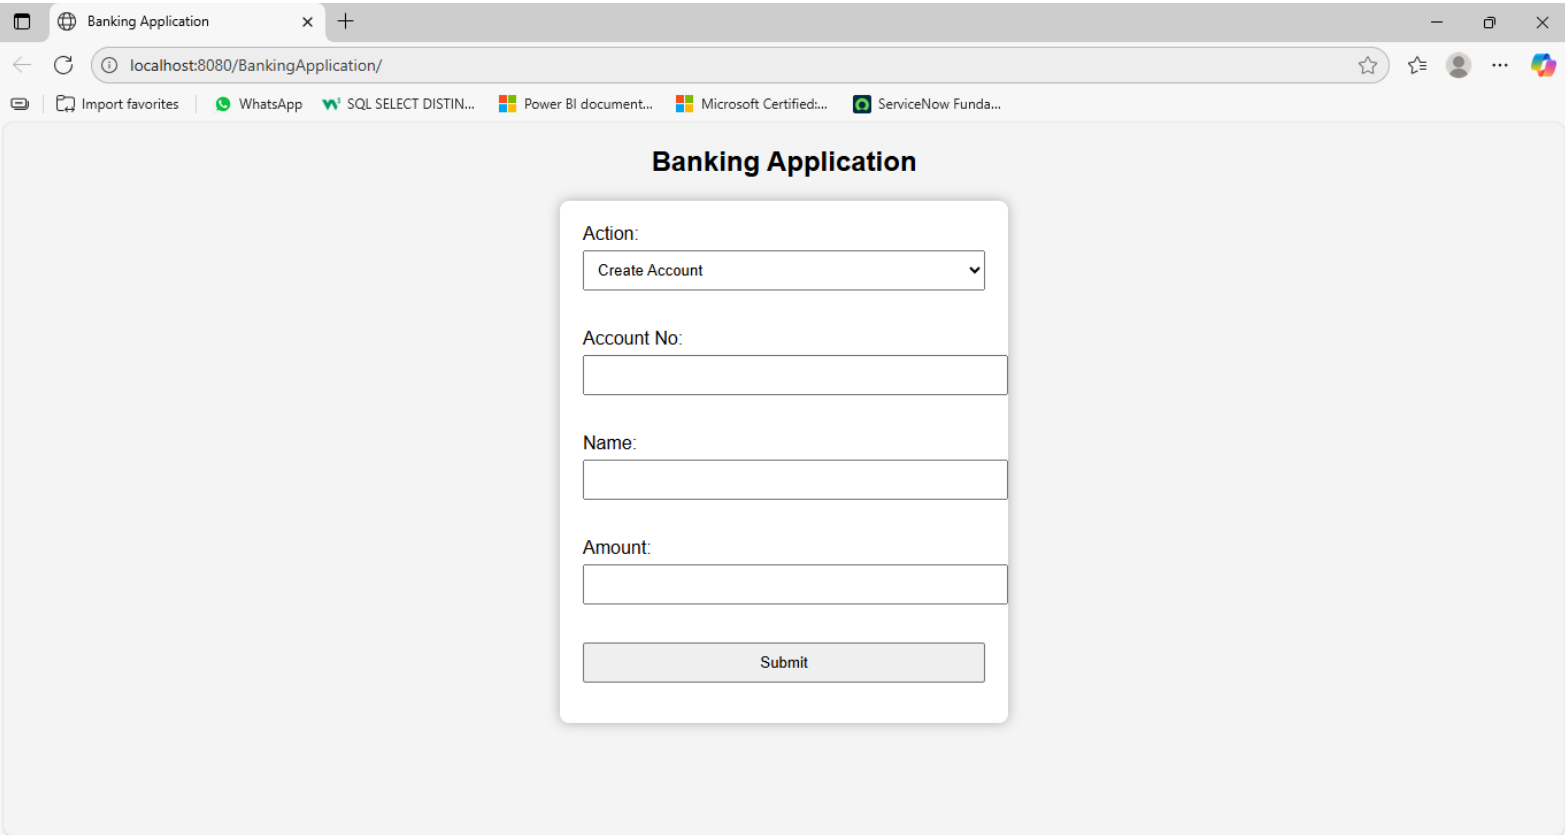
Banking Application

localhost:8080/BankingApplication/

Import favorites | WhatsApp | SQL SELECT DISTIN... | Power BI document... | Microsoft Certified:... | ServiceNow Funda...

Banking Application

Action:

Create Account

Account No:

Name:

Amount:

Submit